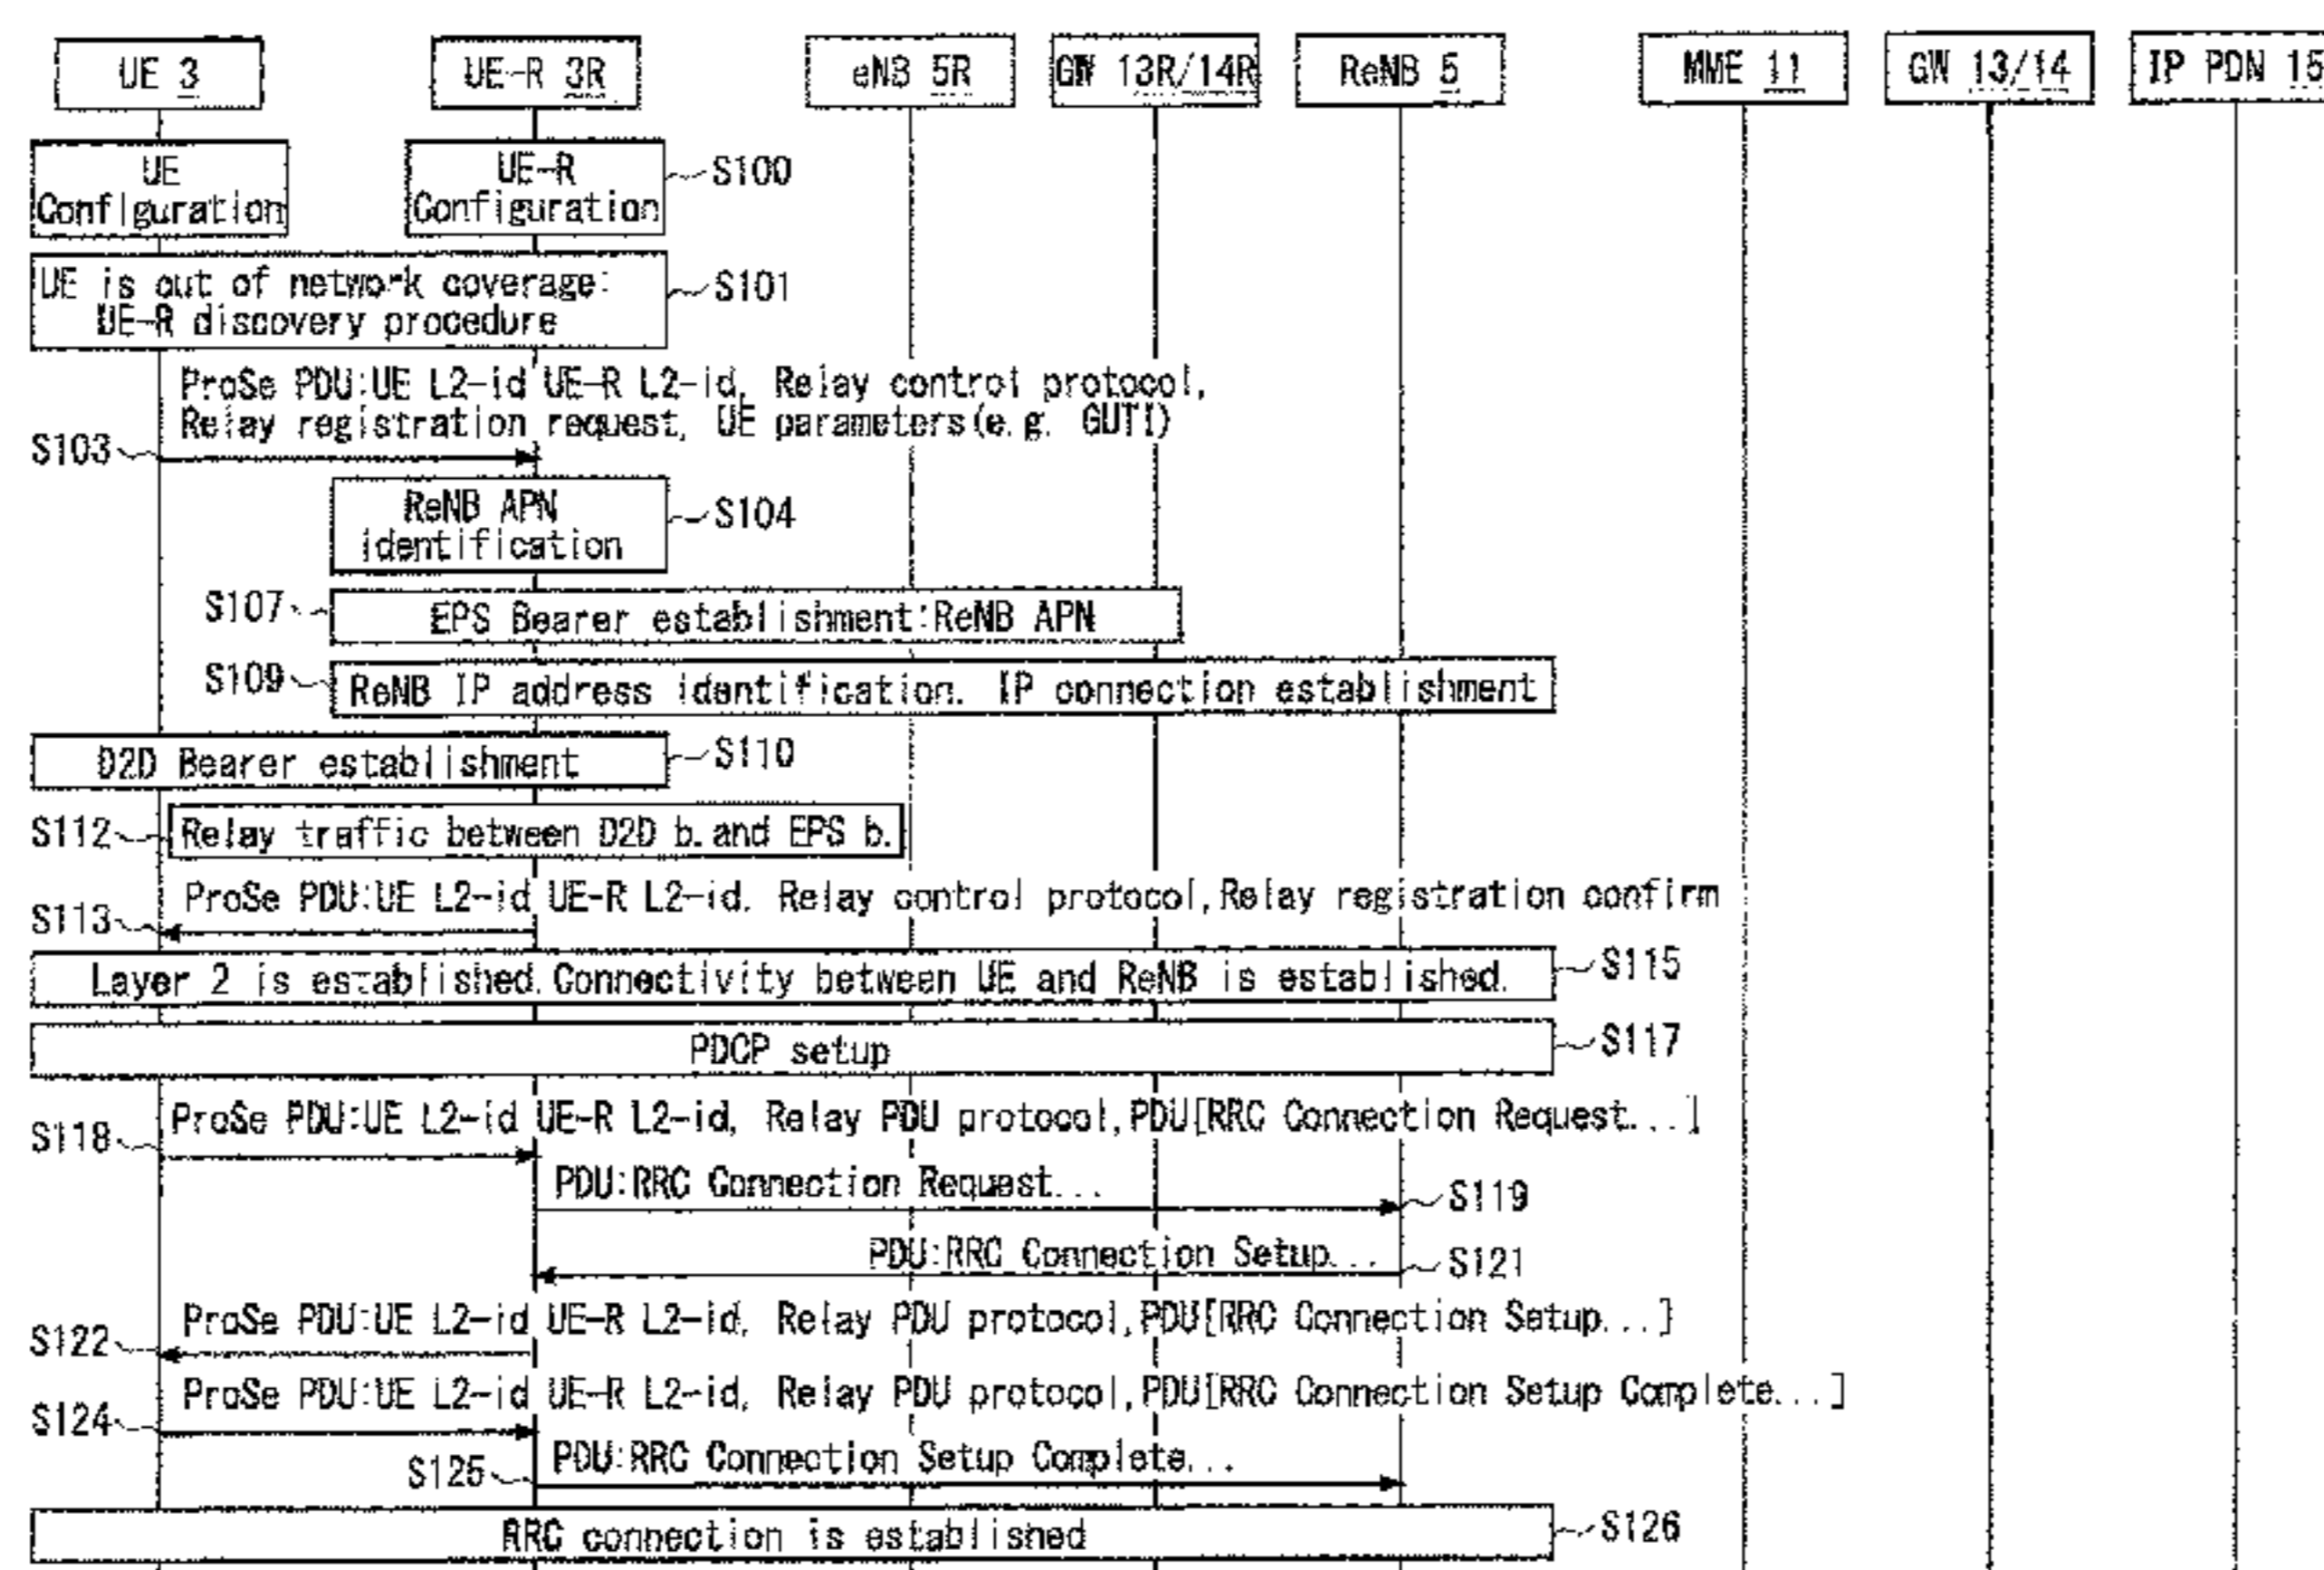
UE 3
UE-R 3R
eNB 5R
GW 13R/14R
ReNB 5
MME 11
GW 13/14
IP PDN 15

UE Configuration
UE-R Configuration
S100

UE is out of network coverage: UE-R discovery procedure
S101

ProSe PDU:UE L2-id UE-R L2-id, Relay control protocol, Relay registration request, UE parameters(e.g. GUTI)
S103

ReNB APN identification
S104

S107
EPS Bearer establishment:ReNB APN

S109
ReNB IP address identification. IP connection establishment

D2D Bearer establishment
S110

S112
Relay traffic between D2D b. and EPS b.

ProSe PDU:UE L2-id UE-R L2-id. Relay control protocol, Relay registration confirm
S113

Layer 2 is established. Connectivity between UE and ReNB is established.
S115

PDCP setup
S117

ProSe PDU:UE L2-id UE-R L2-id, Relay PDU protocol, PDU[RRC Connection Request...]
S118

PDU:RRC Connection Request...
S119

PDU:RRC Connection Setup...
S121

ProSe PDU:UE L2-id UE-R L2-id, Relay PDU protocol, PDU[RRC Connection Setup...]
S122

ProSe PDU:UE L2-id UE-R L2-id, Relay PDU protocol, PDU[RRC Connection Setup Complete...]
S124

S125
PDU:RRC Connection Setup Complete...

RRC connection is established
S126